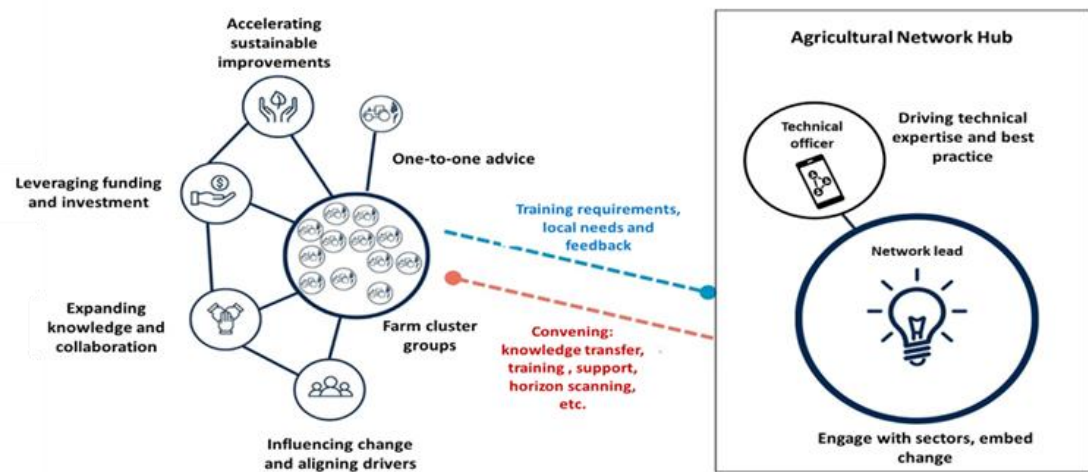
Accelerating sustainable improvements

One-to-one advice

Leveraging funding and investment

Training requirements, local needs and feedback

Expanding knowledge and collaboration

Farm cluster groups

Convening: knowledge transfer, training , support, horizon scanning, etc.

Influencing change and aligning drivers

Agricultural Network Hub

Technical officer

Driving technical expertise and best practice

Network lead

Engage with sectors, embed change